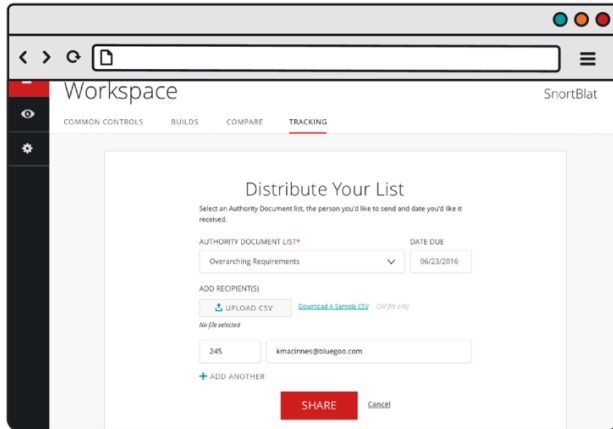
Workspace

SnortBlat

COMMON CONTROLS BUILDS COMPARE TRACKING

Distribute Your List

Select an Authority Document list, the person you'd like to send and date you'd like it received.

AUTHORITY DOCUMENT LIST*

DATE DUE

Overarching Requirements

06/23/2016

ADD RECIPIENT(S)

UPLOAD CSV

Download A Sample CSV

Csv file only

No file selected

245

kmacinnes@bluegoo.com

+ ADD ANOTHER

SHARE

Cancel